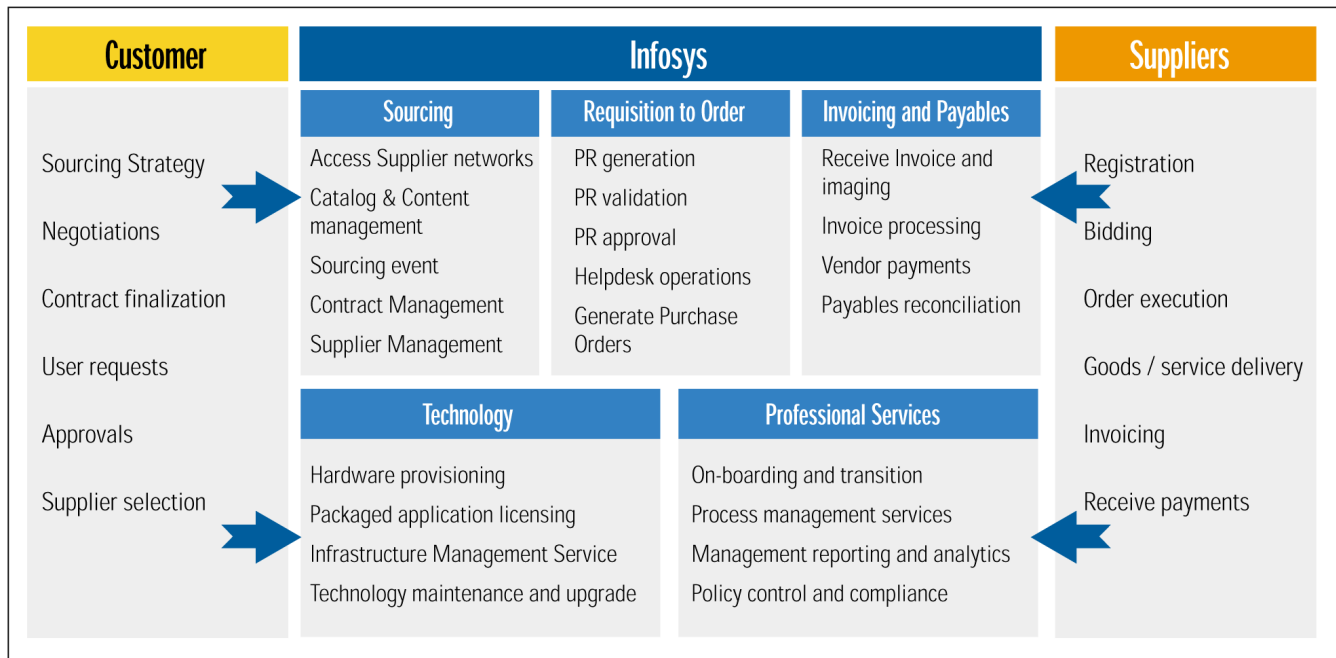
Customer

Sourcing Strategy

Negotiations

Contract finalization

User requests

Approvals

Supplier selection

Infosys

Sourcing

Access Supplier networks

Catalog & Content management

Sourcing event

Contract Management

Supplier Management

Requisition to Order

PR generation

PR validation

PR approval

Helpdesk operations

Generate Purchase Orders

Invoicing and Payables

Receive Invoice and imaging

Invoice processing

Vendor payments

Payables reconciliation

Technology

Hardware provisioning

Packaged application licensing

Infrastructure Management Service

Technology maintenance and upgrade

Professional Services

On-boarding and transition

Process management services

Management reporting and analytics

Policy control and compliance

Suppliers

Registration

Bidding

Order execution

Goods / service delivery

Invoicing

Receive payments